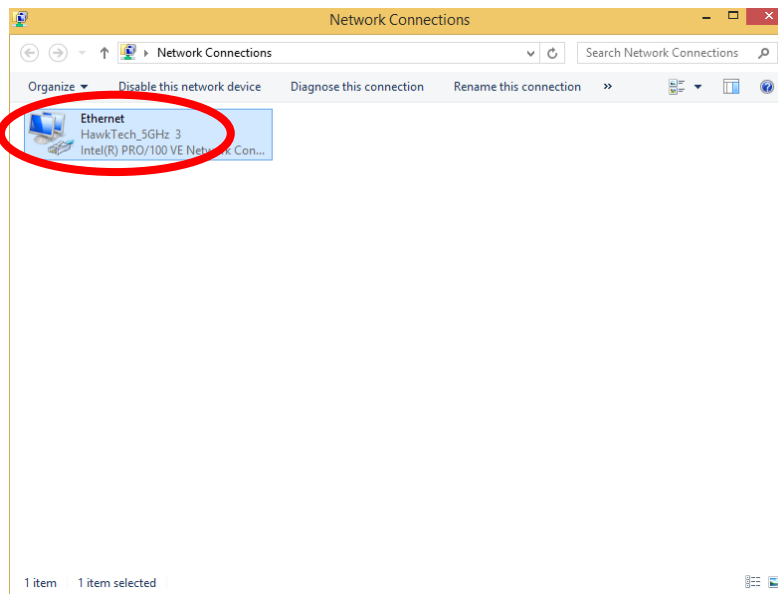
Network Connections

Network Connections

Search Network Connections

Organize ▾ Disable this network device Diagnose this connection Rename this connection »

Ethernet
HawkTech_5GHz 3
Intel(R) PRO/100 VE Network Con...

1 item 1 item selected